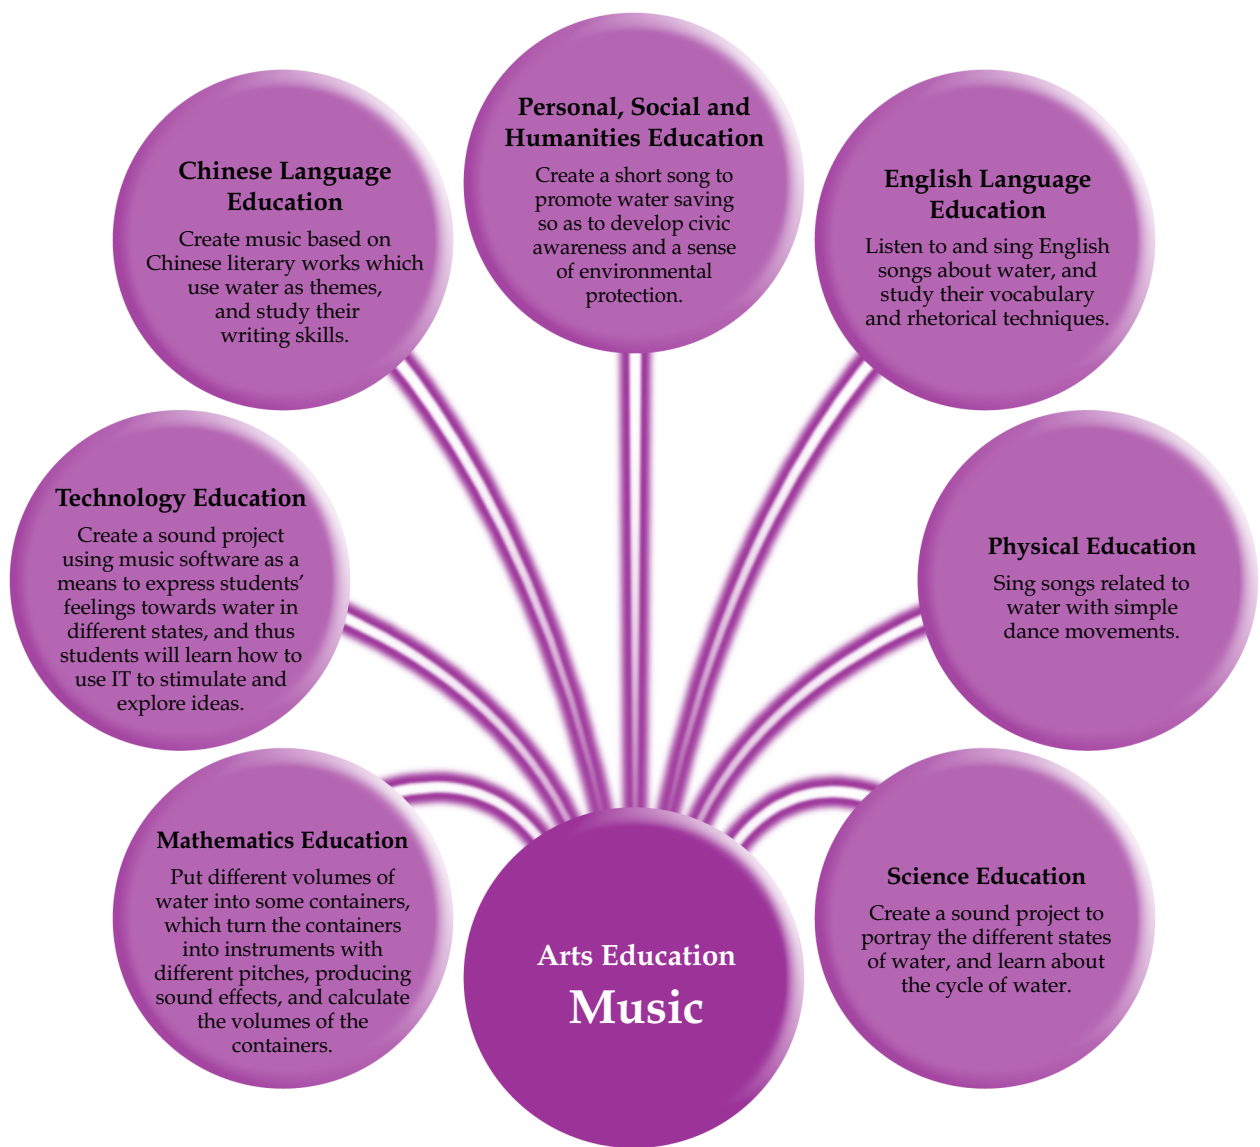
Chinese Language Education

Create music based on Chinese literary works which use water as themes, and study their writing skills.

Personal, Social and Humanities Education

Create a short song to promote water saving so as to develop civic awareness and a sense of environmental protection.

English Language Education

Listen to and sing English songs about water, and study their vocabulary and rhetorical techniques.

Technology Education

Create a sound project using music software as a means to express students' feelings towards water in different states, and thus students will learn how to use IT to stimulate and explore ideas.

Physical Education

Sing songs related to water with simple dance movements.

Mathematics Education

Put different volumes of water into some containers, which turn the containers into instruments with different pitches, producing sound effects, and calculate the volumes of the containers.

Arts Education
Music

Science Education

Create a sound project to portray the different states of water, and learn about the cycle of water.